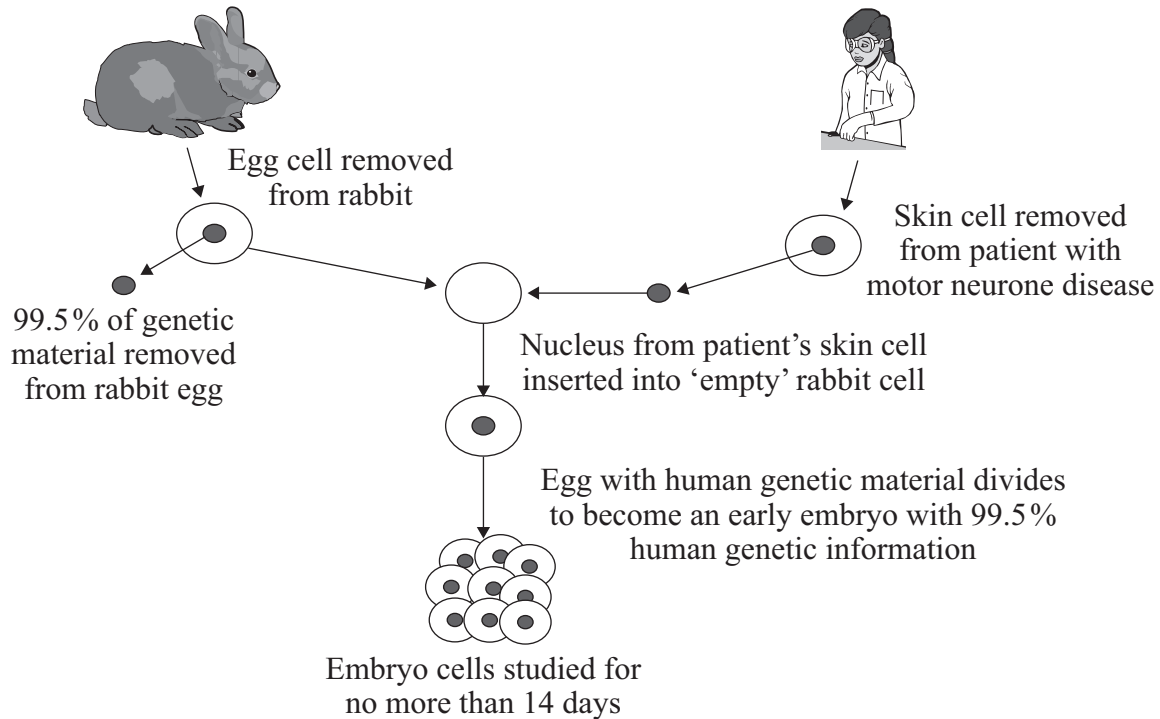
Egg cell removed from rabbit

Skin cell removed from patient with motor neurone disease

99.5% of genetic material removed from rabbit egg

Nucleus from patient's skin cell inserted into 'empty' rabbit cell

Egg with human genetic material divides to become an early embryo with 99.5% human genetic information

Embryo cells studied for no more than 14 days